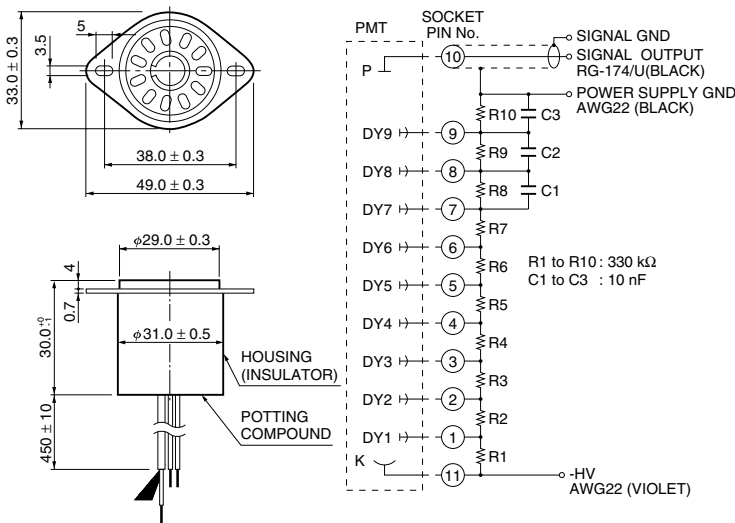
5
3.5
$33.0 \pm 0.3$
$38.0 \pm 0.3$
$49.0 \pm 0.3$
$\phi 29.0 \pm 0.3$
4
0.7
$30.0^{+0}_{-1}$
$\phi 31.0 \pm 0.5$
$450 \pm 10$
HOUSING (INSULATOR)
POTTING COMPOUND

PMT
SOCKET PIN No.
P
10
SIGNAL GND
SIGNAL OUTPUT
RG-174/U(BLACK)
POWER SUPPLY GND
AWG22 (BLACK)
R10
C3
DY9
9
R9
C2
DY8
8
R8
C1
DY7
7
R7
DY6
6
R6
R1 to R10 : 330 kΩ
C1 to C3 : 10 nF
DY5
5
R5
DY4
4
R4
DY3
3
R3
DY2
2
R2
DY1
1
R1
K
11
-HV
AWG22 (VIOLET)